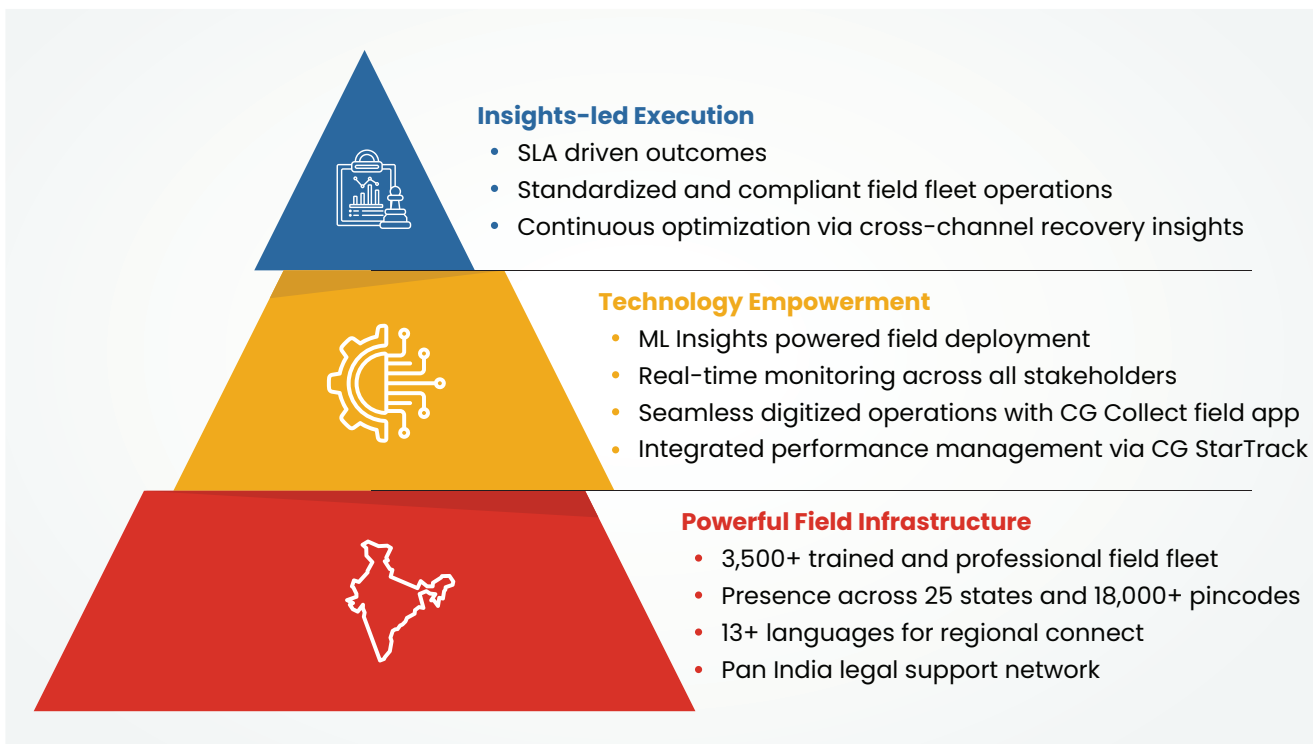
Insights-led Execution
• SLA driven outcomes
• Standardized and compliant field fleet operations
• Continuous optimization via cross-channel recovery insights

Technology Empowerment
• ML Insights powered field deployment
• Real-time monitoring across all stakeholders
• Seamless digitized operations with CG Collect field app
• Integrated performance management via CG StarTrack

Powerful Field Infrastructure
• 3,500+ trained and professional field fleet
• Presence across 25 states and 18,000+ pincodes
• 13+ languages for regional connect
• Pan India legal support network